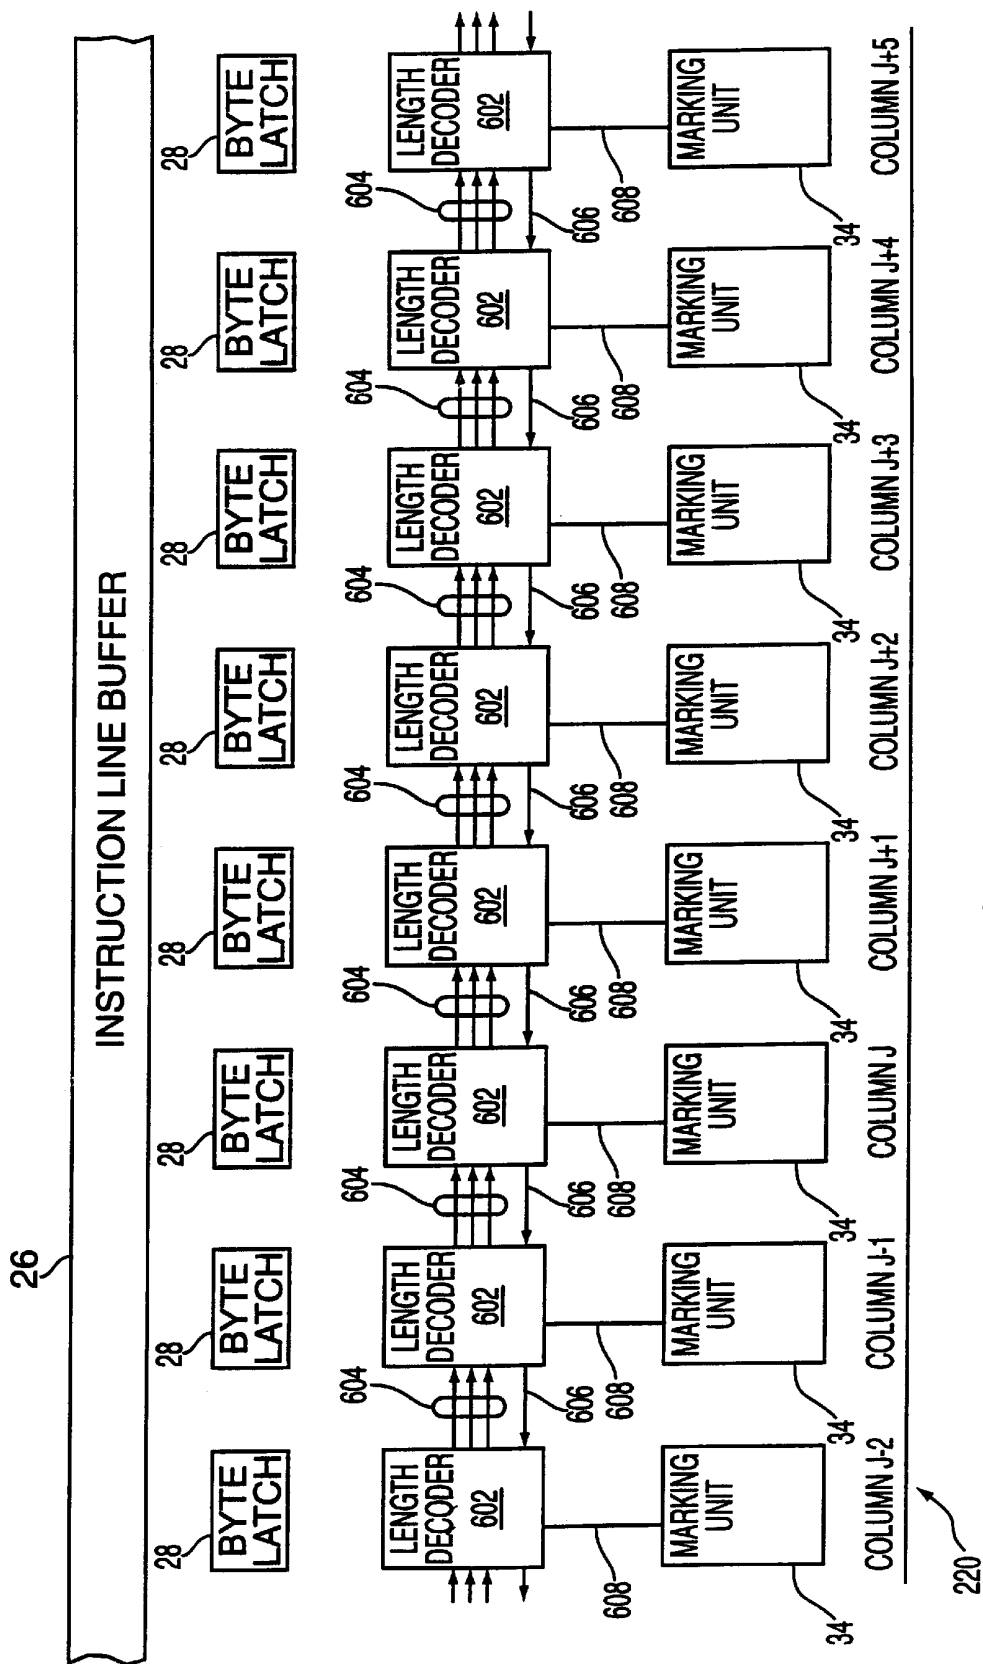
26

INSTRUCTION LINE BUFFER

28 BYTE LATCH
28 BYTE LATCH
28 BYTE LATCH
28 BYTE LATCH
28 BYTE LATCH
28 BYTE LATCH
28 BYTE LATCH
28 BYTE LATCH

LENGTH DECODER 602
LENGTH DECODER 602
LENGTH DECODER 602
LENGTH DECODER 602
LENGTH DECODER 602
LENGTH DECODER 602
LENGTH DECODER 602
LENGTH DECODER 602

604 606 608
604 606 608
604 606 608
604 606 608
604 606 608
604 606 608
604 606 608
608

MARKING UNIT 34
MARKING UNIT 34
MARKING UNIT 34
MARKING UNIT 34
MARKING UNIT 34
MARKING UNIT 34
MARKING UNIT 34
MARKING UNIT 34

COLUMN J-2
COLUMN J-1
COLUMN J
COLUMN J+1
COLUMN J+2
COLUMN J+3
COLUMN J+4
COLUMN J+5

220